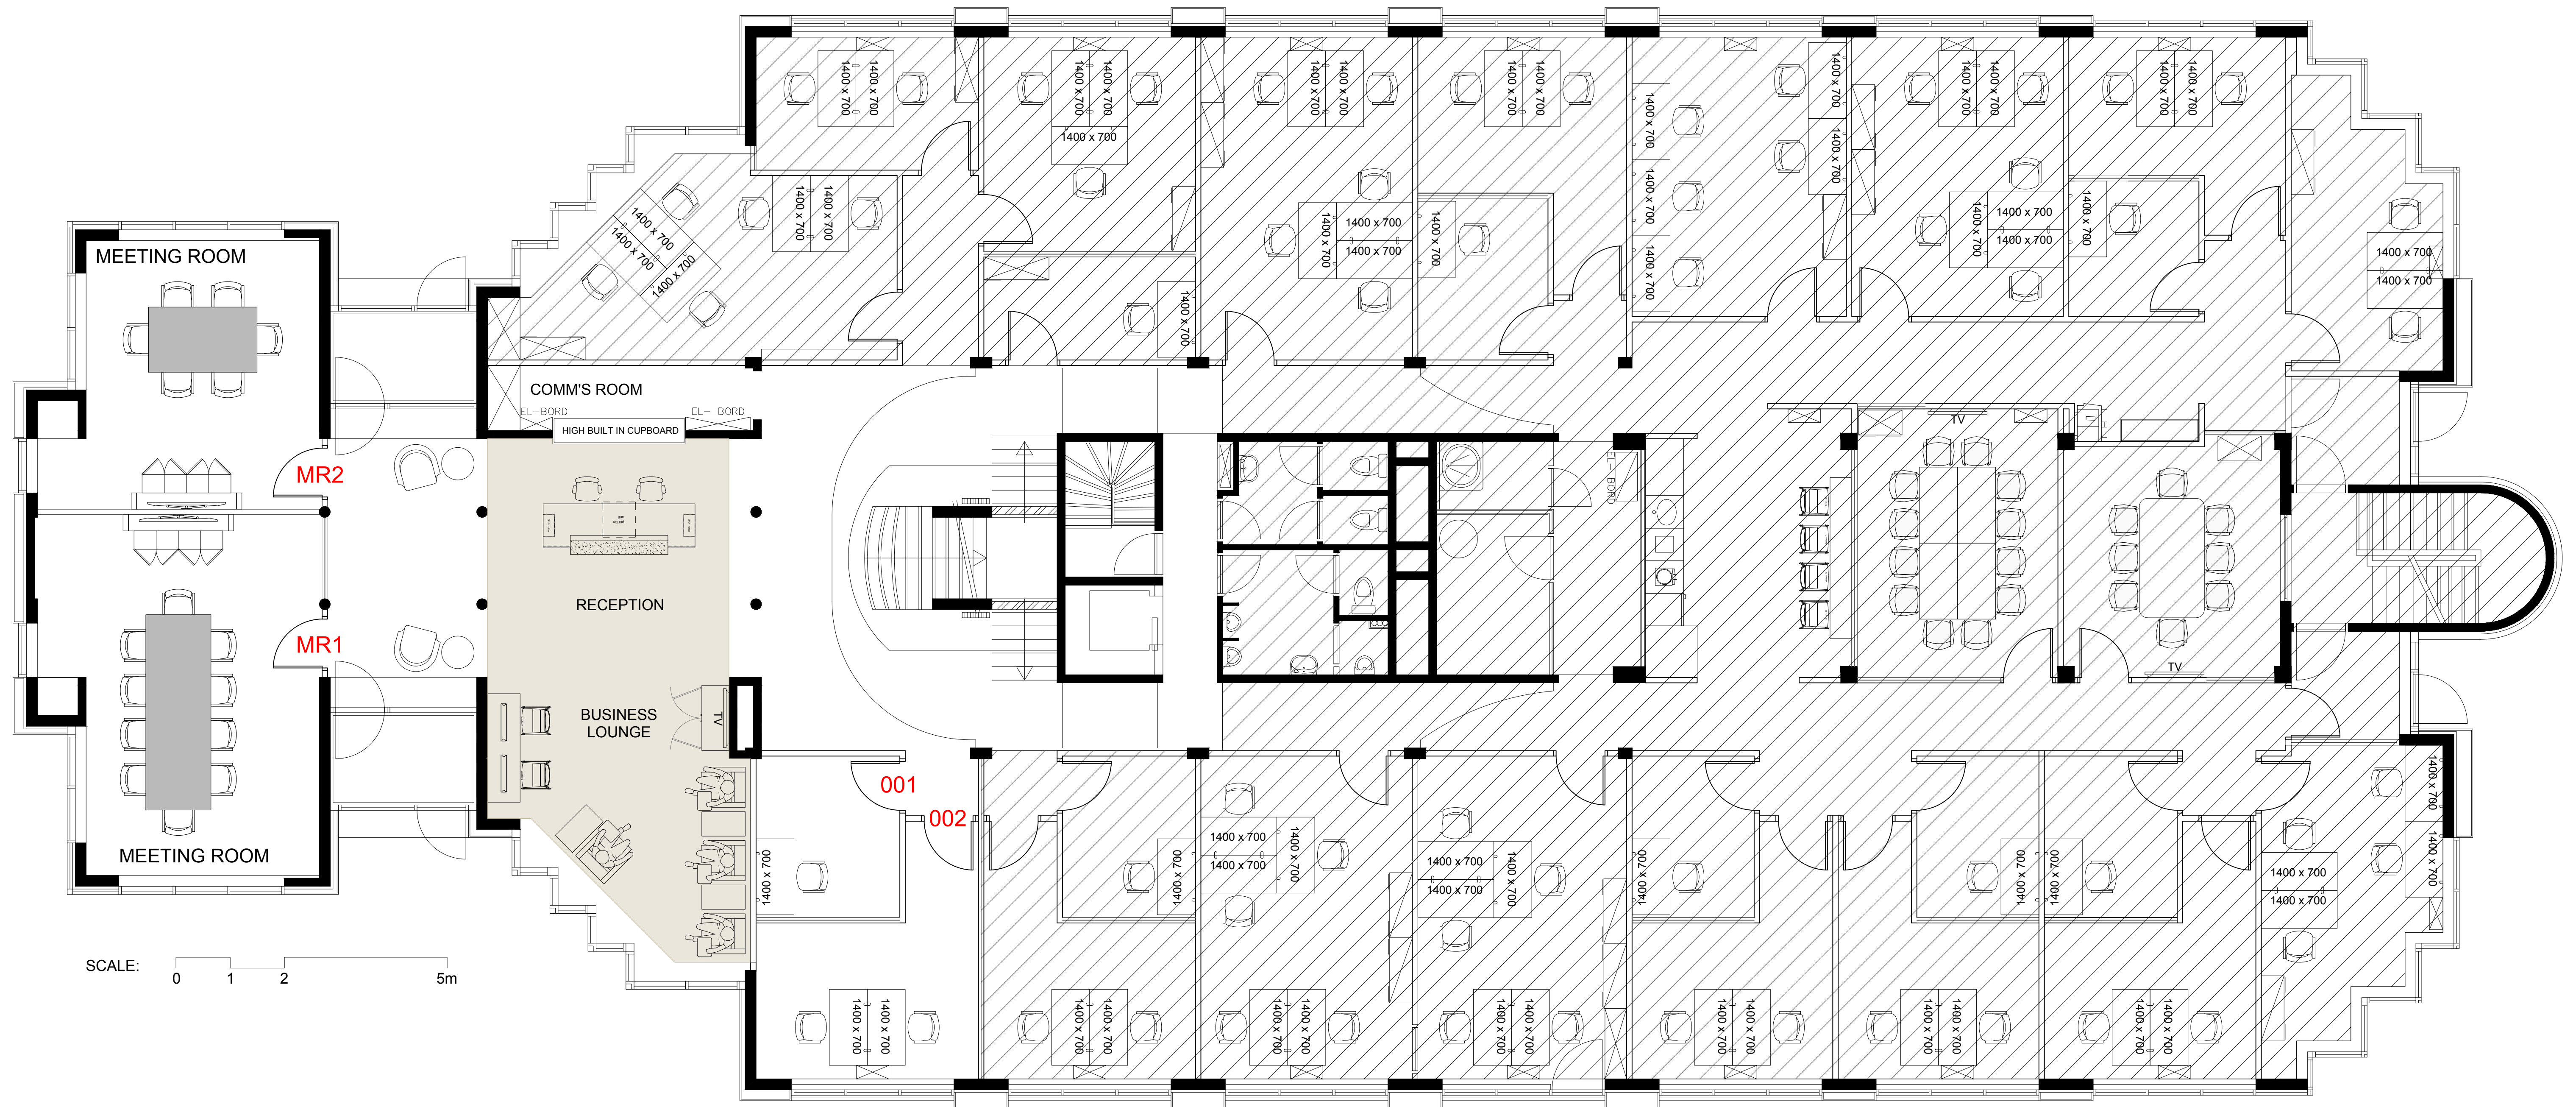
MEETING ROOM

MR2

MR1

MEETING ROOM

COMM'S ROOM

EL–BORD

EL– BORD

HIGH BUILT IN CUPBOARD

RECEPTION

BUSINESS LOUNGE

TV

001

002

1400 x 700

1400 x 700

1400 x 700

1400 x 700

1400 x 700

1400 x 700

1400 x 700

1400 x 700

1400 x 700

1400 x 700

1400 x 700

1400 x 700

1400 x 700

1400 x 700

1400 x 700

1400 x 700

1400 x 700

1400 x 700

1400 x 700

1400 x 700

1400 x 700

1400 x 700

1400 x 700

1400 x 700

1400 x 700

1400 x 700

1400 x 700

1400 x 700

1400 x 700

1400 x 700

1400 x 700

1400 x 700

1400 x 700

1400 x 700

1400 x 700

1400 x 700

1400 x 700

1400 x 700

1400 x 700

1400 x 700

1400 x 700

1400 x 700

1400 x 700

1400 x 700

1400 x 700

1400 x 700

1400 x 700

1400 x 700

1400 x 700

1400 x 700

1400 x 700

1400 x 700

1400 x 700

1400 x 700

1400 x 700

1400 x 700

1400 x 700

1400 x 700

1400 x 700

1400 x 700

EL–BORD

TV

TV

SCALE: 0 1 2 5m